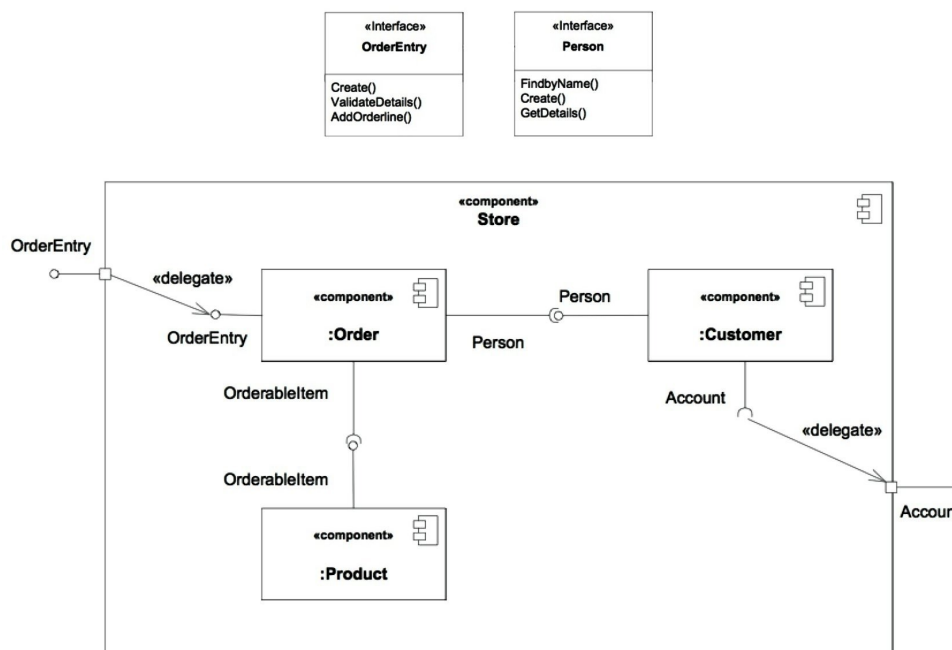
«Interface»
OrderEntry

Create()
ValidateDetails()
AddOrderline()

«Interface»
Person

FindbyName()
Create()
GetDetails()

«component»
Store

OrderEntry

«delegate»

OrderEntry

«component»
:Order

Person

Person

«component»
:Customer

OrderableItem

Account

«delegate»

OrderableItem

Accoun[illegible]

«component»
:Product